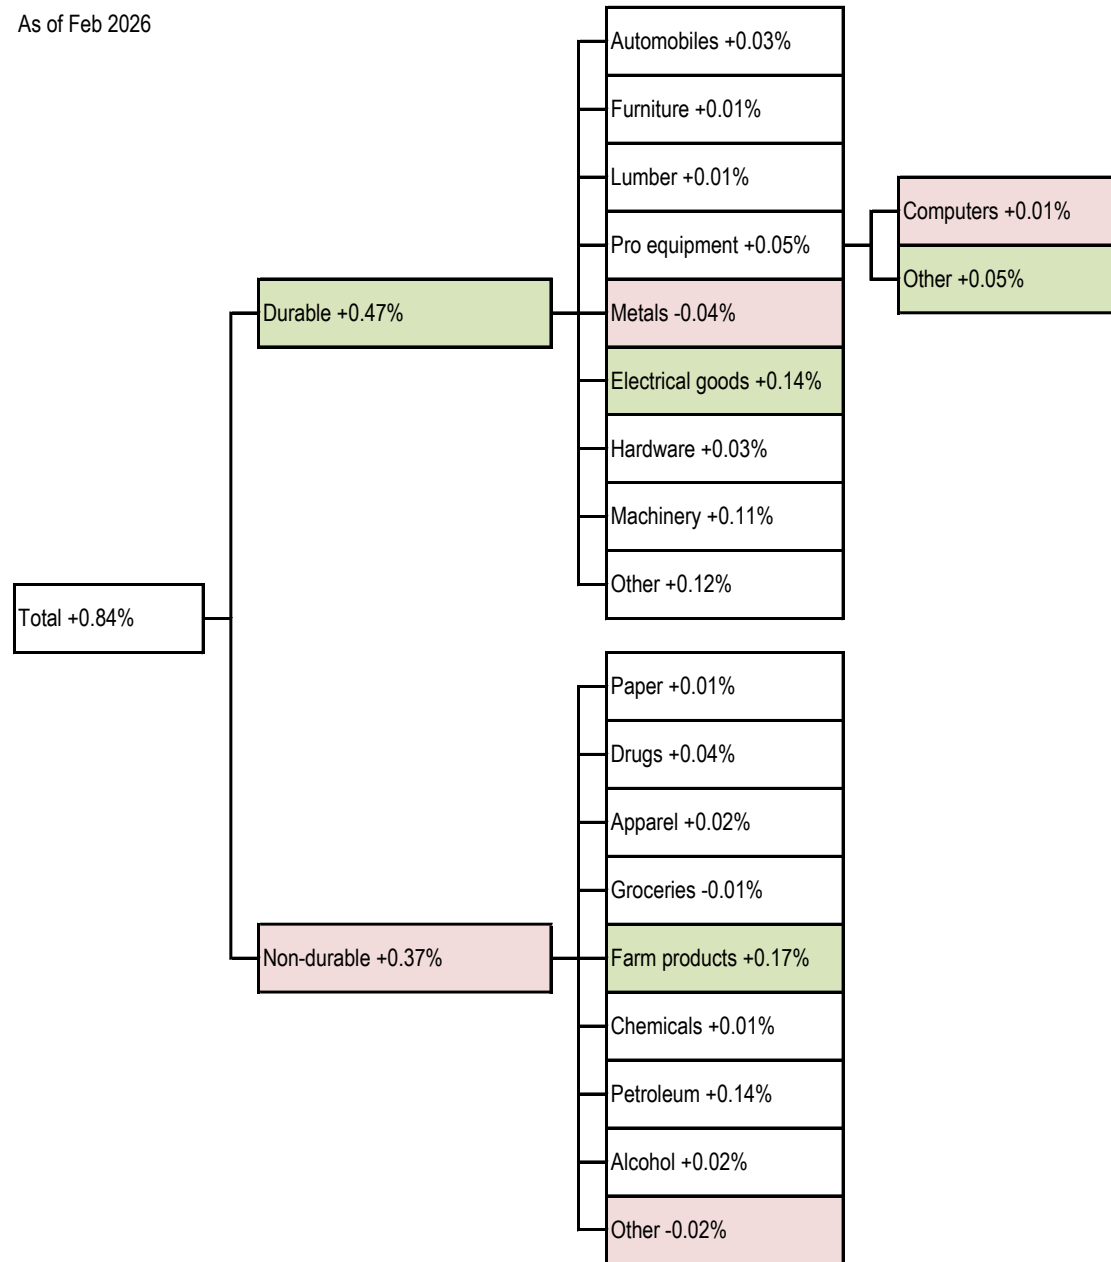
As of Feb 2026

Total +0.84%

Durable +0.47%

Automobiles +0.03%

Furniture +0.01%

Lumber +0.01%

Pro equipment +0.05%

Computers +0.01%

Other +0.05%

Metals -0.04%

Electrical goods +0.14%

Hardware +0.03%

Machinery +0.11%

Other +0.12%

Non-durable +0.37%

Paper +0.01%

Drugs +0.04%

Apparel +0.02%

Groceries -0.01%

Farm products +0.17%

Chemicals +0.01%

Petroleum +0.14%

Alcohol +0.02%

Other -0.02%